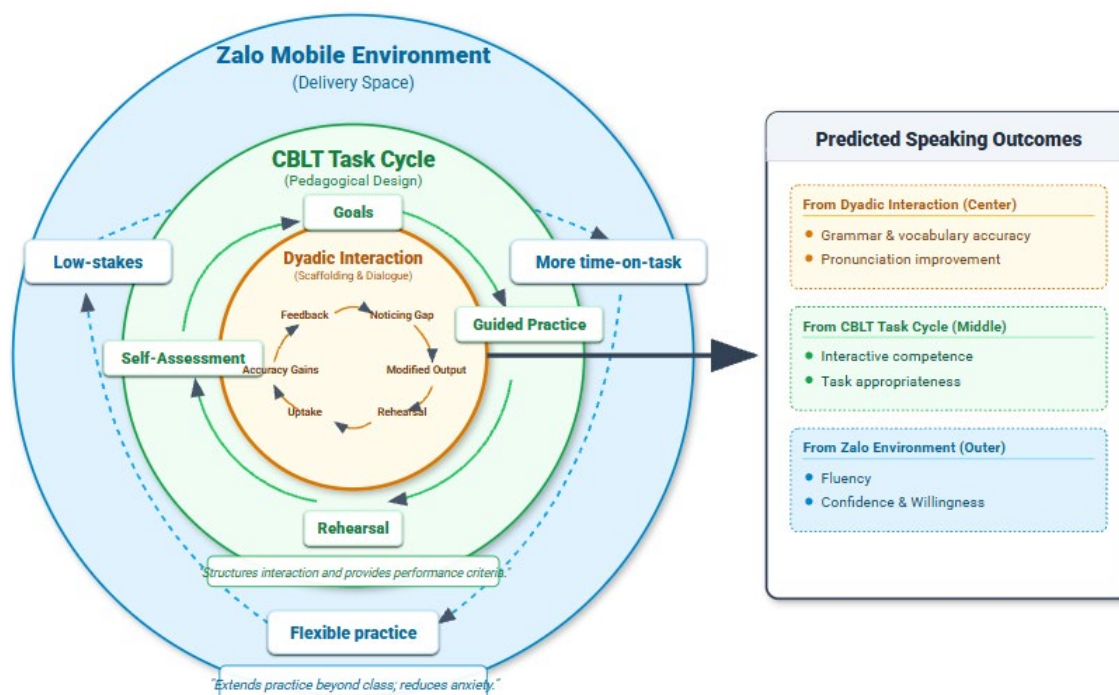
Zalo Mobile Environment
(Delivery Space)

CBLT Task Cycle
(Pedagogical Design)

Goals

Low-stakes

More time-on-task

Dyadic Interaction
(Scaffolding & Dialogue)

Feedback
Noticing Gap
Modified Output
Rehearsal
Uptake
Accuracy Gains

Guided Practice

Self-Assessment

Rehearsal

"Structures interaction and provides performance criteria."

Flexible practice

"Extends practice beyond class; reduces anxiety."

Predicted Speaking Outcomes

From Dyadic Interaction (Center)
• Grammar & vocabulary accuracy
• Pronunciation improvement

From CBLT Task Cycle (Middle)
• Interactive competence
• Task appropriateness

From Zalo Environment (Outer)
• Fluency
• Confidence & Willingness